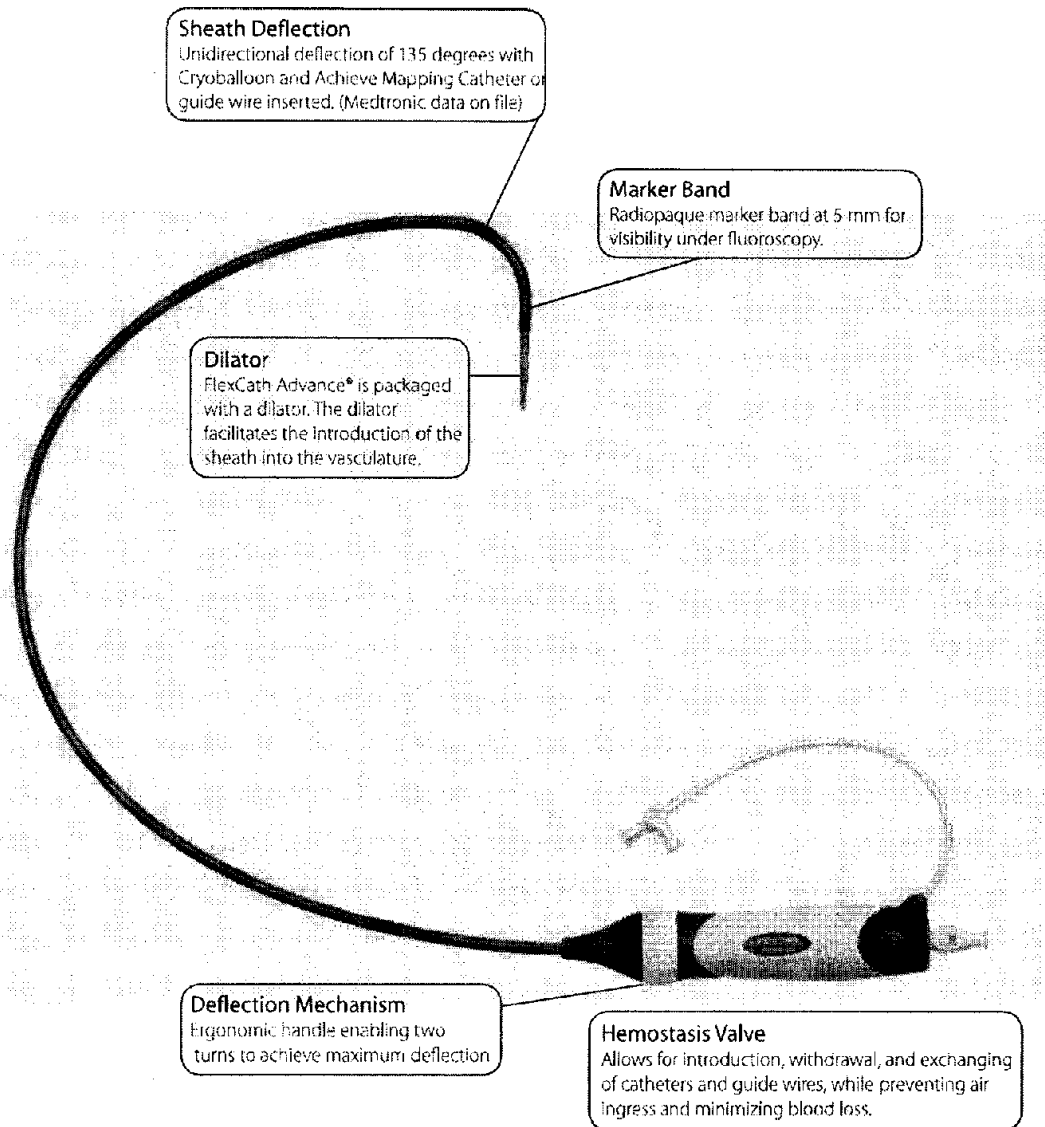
Sheath Deflection
Unidirectional deflection of 135 degrees with Cryoballoon and Achieve Mapping Catheter or guide wire inserted. (Medtronic data on file)

Marker Band
Radiopaque marker band at 5 mm for visibility under fluoroscopy.

Dilator
FlexCath Advance® is packaged with a dilator. The dilator facilitates the introduction of the sheath into the vasculature.

Deflection Mechanism
Ergonomic handle enabling two turns to achieve maximum deflection

Hemostasis Valve
Allows for introduction, withdrawal, and exchanging of catheters and guide wires, while preventing air ingress and minimizing blood loss.